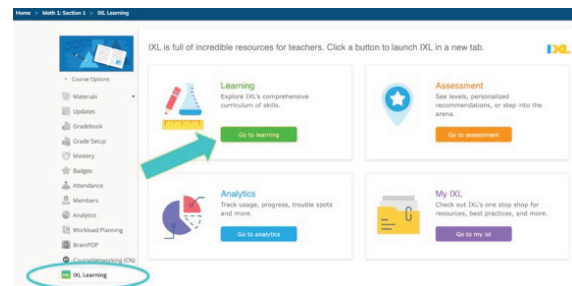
Home > Math 1: Section 1 > IXL Learning

Course Options

Materials
Updates
Gradebook
Grade Setup
Mastery
Badges
Attendance
Members
Analytics
Workload Planning
BrainPOP
CourseNetworking (CN)
IXL Learning

IXL is full of incredible resources for teachers. Click a button to launch IXL in a new tab.

IXL

Learning
Explore IXL's comprehensive curriculum of skills.
Go to learning

Assessment
See levels, personalized recommendations, or step into the arena.
Go to assessment

Analytics
Track usage, progress, trouble spots and more.
Go to analytics

My IXL
Check out IXL's one stop shop for resources, best practices, and more.
Go to my ixl